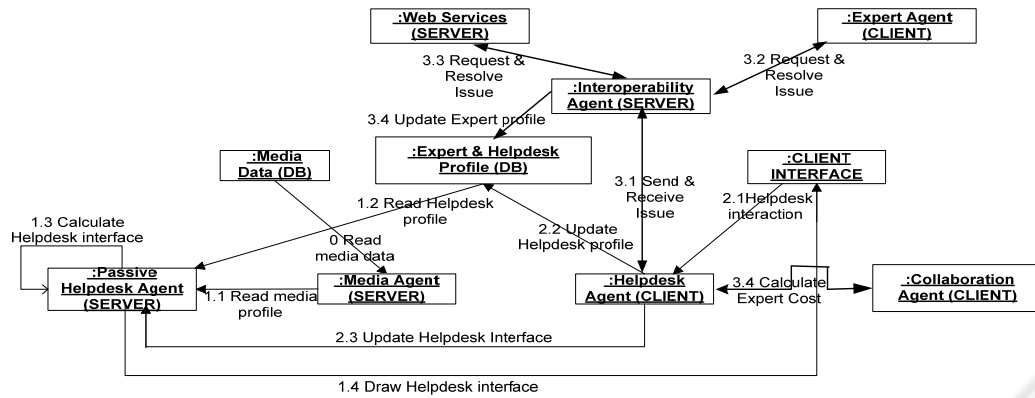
:Web Services (SERVER)

:Expert Agent (CLIENT)

3.3 Request & Resolve Issue

3.2 Request & Resolve Issue

:Interoperability Agent (SERVER)

3.4 Update Expert profile

:Expert & Helpdesk Profile (DB)

:Media Data (DB)

:CLIENT INTERFACE

3.1 Send & Receive Issue

1.2 Read Helpdesk profile

2.1Helpdesk interaction

1.3 Calculate Helpdesk interface

2.2 Update Helpdesk profile

0 Read media data

:Passive Helpdesk Agent (SERVER)

:Media Agent (SERVER)

1.1 Read media profile

:Helpdesk Agent (CLIENT)

3.4 Calculate Expert Cost

:Collaboration Agent (CLIENT)

2.3 Update Helpdesk Interface

1.4 Draw Helpdesk interface